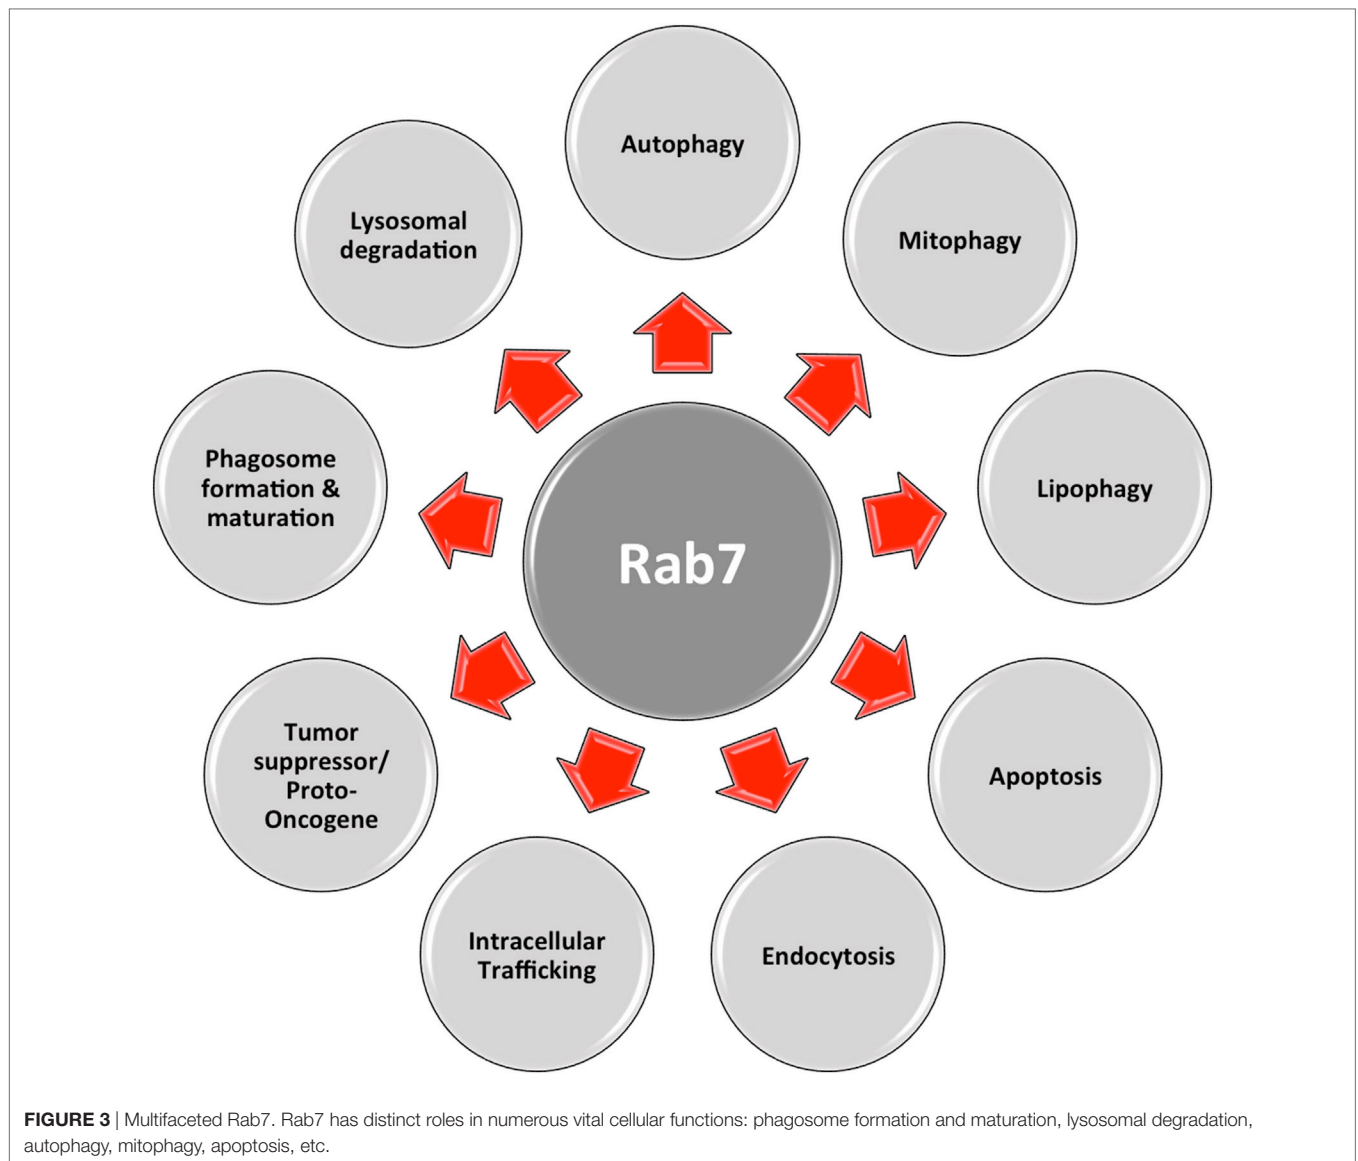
Autophagy

Lysosomal degradation

Mitophagy

Phagosome formation & maturation

Rab7

Lipophagy

Tumor suppressor/ Proto-Oncogene

Apoptosis

Intracellular Trafficking

Endocytosis

FIGURE 3 | Multifaceted Rab7. Rab7 has distinct roles in numerous vital cellular functions: phagosome formation and maturation, lysosomal degradation, autophagy, mitophagy, apoptosis, etc.